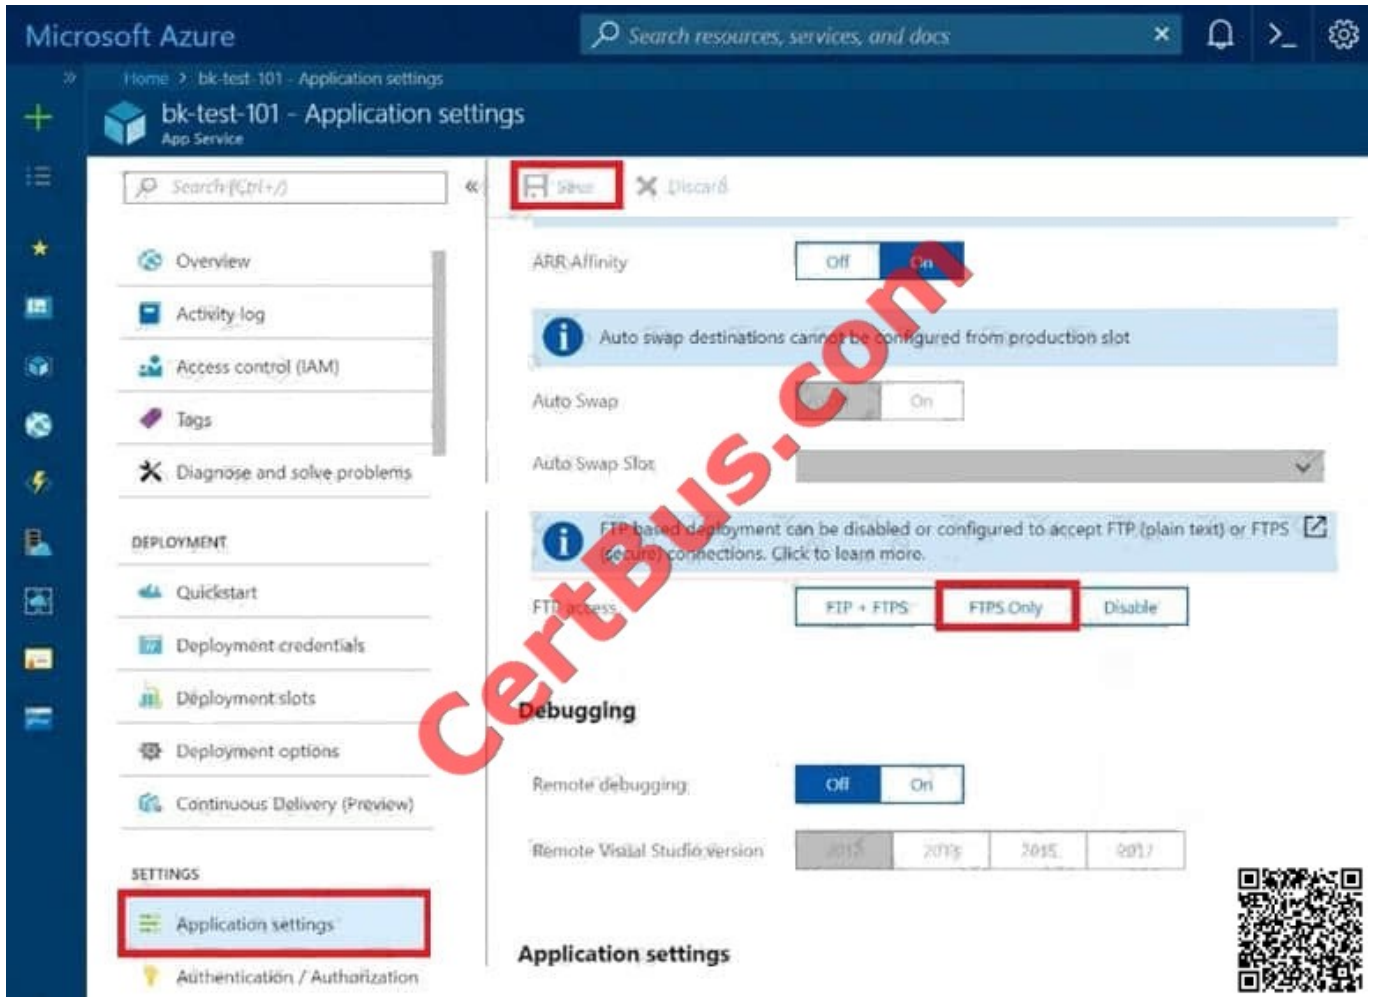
Microsoft Azure
Search resources, services, and docs

Home > bk-test-101 - Application settings

bk-test-101 - Application settings
App Service

Search (Ctrl+/)

Save Discard

Overview
Activity log
Access control (IAM)
Tags
Diagnose and solve problems

DEPLOYMENT
Quickstart
Deployment credentials
Deployment slots
Deployment options
Continuous Delivery (Preview)

SETTINGS
Application settings
Authentication / Authorization

ARR Affinity Off On

Auto swap destinations cannot be configured from production slot

Auto Swap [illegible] On

Auto Swap Slot

FTP based deployment can be disabled or configured to accept FTP (plain text) or FTPS (secure) connections. Click to learn more.

FTP access FTP + FTPS FTPS Only Disable

Debugging

Remote debugging Off On

Remote Visual Studio version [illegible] 2013 2015 2017

Application settings

CertBus.com